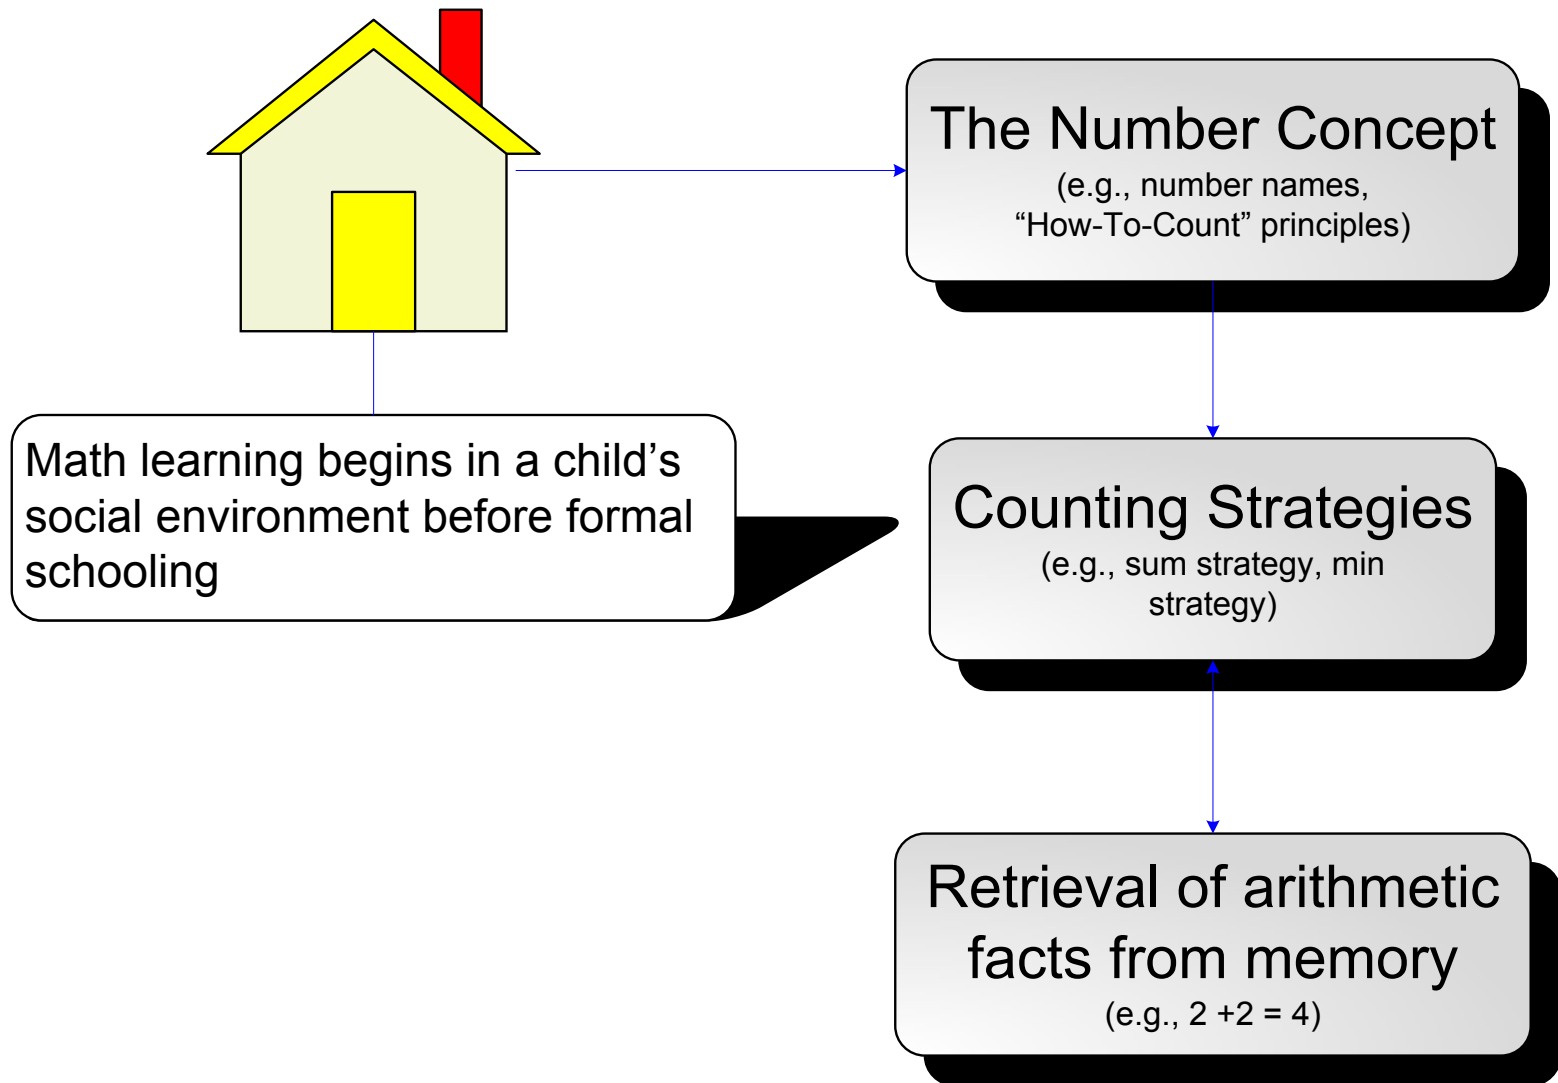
The Number Concept
(e.g., number names, "How-To-Count" principles)

Math learning begins in a child's social environment before formal schooling

Counting Strategies
(e.g., sum strategy, min strategy)

Retrieval of arithmetic facts from memory
(e.g., $2 + 2 = 4$)